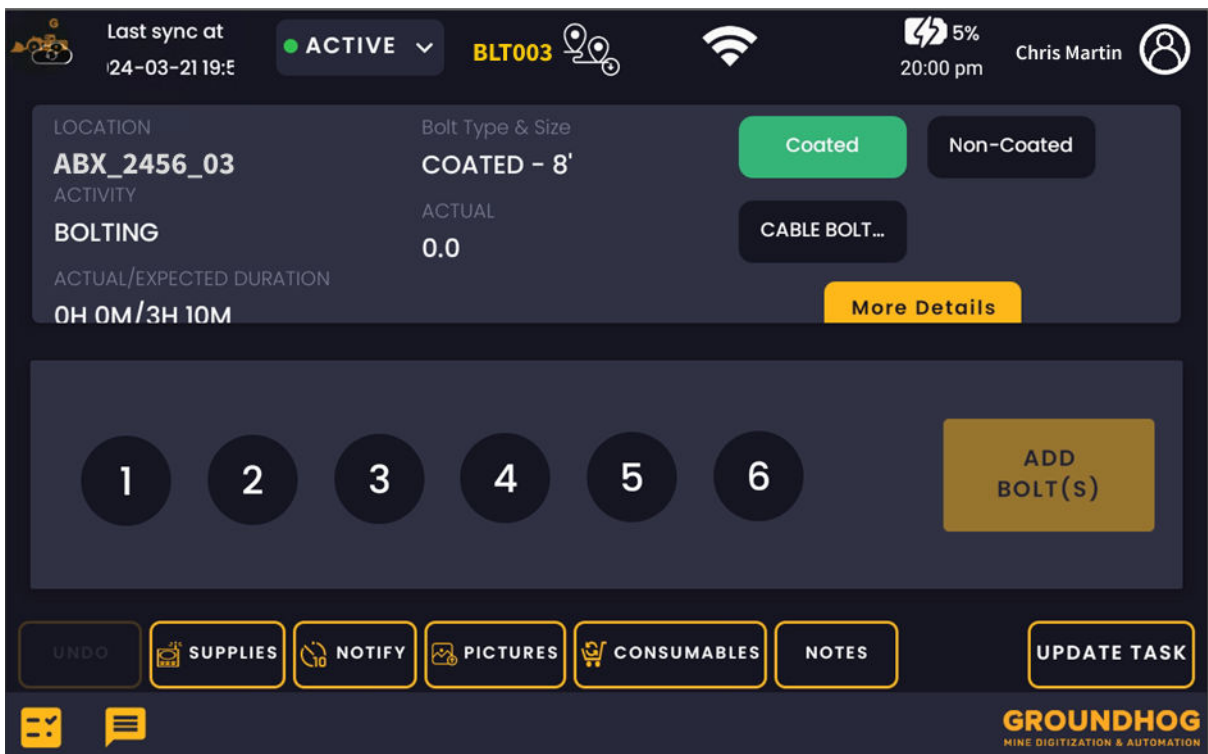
G

Last sync at
24-03-21 19:5

ACTIVE

BLT003

5%
20:00 pm

Chris Martin

LOCATION
ABX_2456_03
ACTIVITY
BOLTING
ACTUAL/EXPECTED DURATION
0H 0M/3H 10M

Bolt Type & Size
COATED - 8'
ACTUAL
0.0

Coated
Non-Coated
CABLE BOLT...
More Details

1
2
3
4
5
6

ADD BOLT(S)

UNDO
SUPPLIES
NOTIFY
PICTURES
CONSUMABLES
NOTES
UPDATE TASK

GROUNDHOG
MINE DIGITIZATION & AUTOMATION